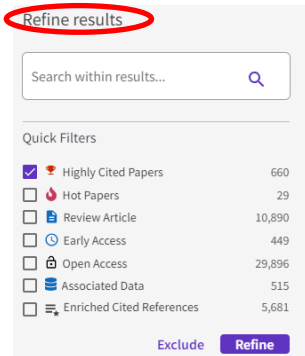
Refine results

Search within results...

Quick Filters

Highly Cited Papers 660
Hot Papers 29
Review Article 10,890
Early Access 449
Open Access 29,896
Associated Data 515
Enriched Cited References 5,681

Exclude
Refine